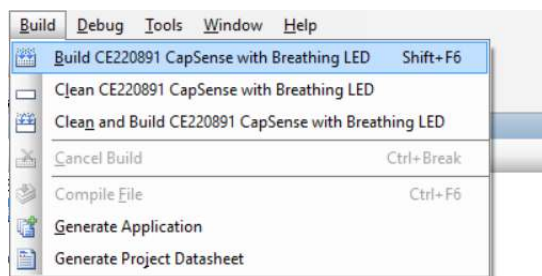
Build Debug Tools Window Help

Build CE220891 CapSense with Breathing LED Shift+F6

Clean CE220891 CapSense with Breathing LED

Clean and Build CE220891 CapSense with Breathing LED

Cancel Build Ctrl+Break

Compile File Ctrl+F6

Generate Application

Generate Project Datasheet